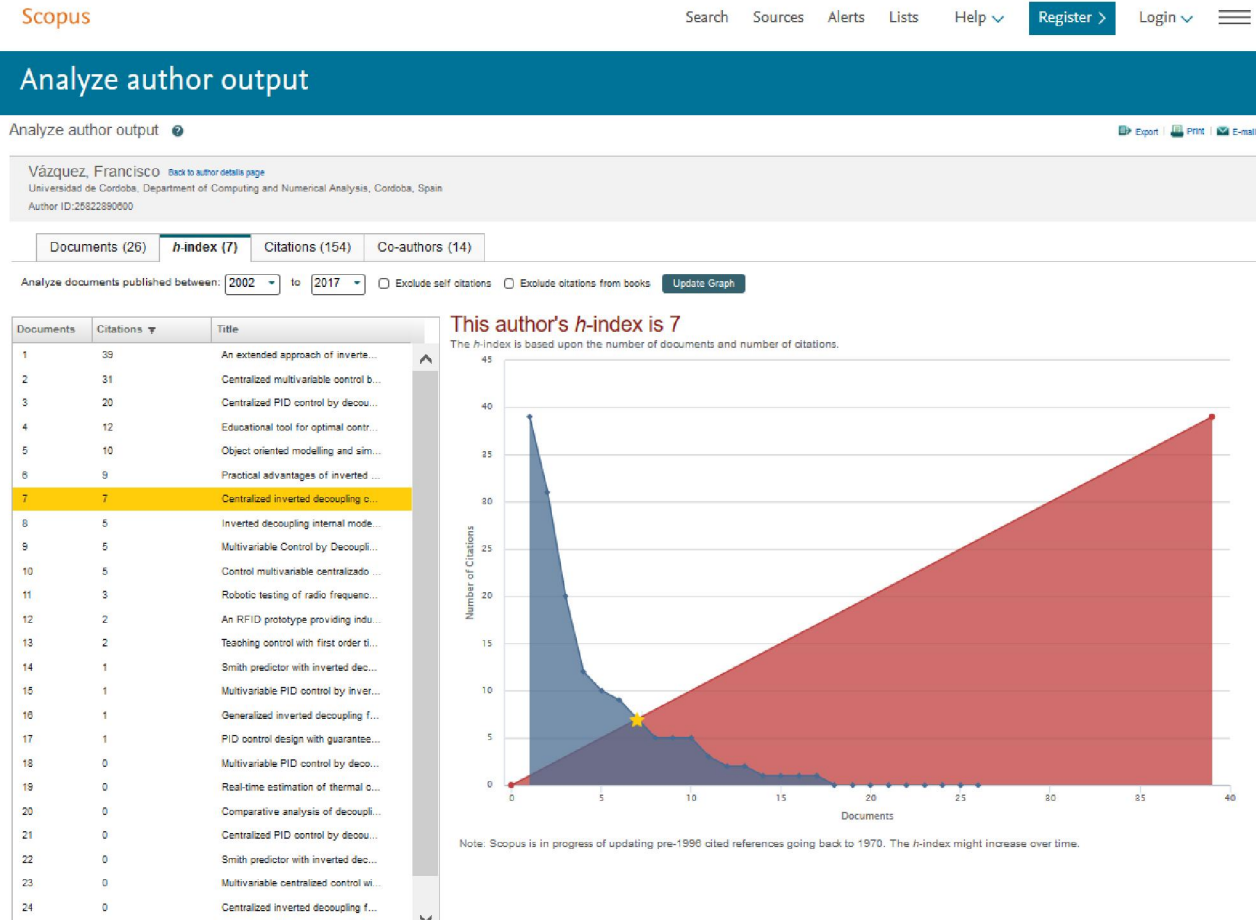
Scopus

Search Sources Alerts Lists Help Register > Login

Analyze author output

Analyze author output

Export | Print | E-mail

Vázquez, Francisco Back to author details page
Universidad de Cordoba, Department of Computing and Numerical Analysis, Cordoba, Spain
Author ID:25822890600

Documents (26) | *h*-index (7) | Citations (154) | Co-authors (14)

Analyze documents published between: 2002 to 2017 Exclude self citations Exclude citations from books Update Graph

| Documents | Citations | Title |
|---|---|---|
| 1 | 39 | An extended approach of inverte... |
| 2 | 31 | Centralized multivariable control b... |
| 3 | 20 | Centralized PID control by decou... |
| 4 | 12 | Educational tool for optimal contr... |
| 5 | 10 | Object oriented modelling and sim... |
| 6 | 9 | Practical advantages of inverted ... |
| 7 | 7 | Centralized inverted decoupling c... |
| 8 | 5 | Inverted decoupling internal mode... |
| 9 | 5 | Multivariable Control by Decoupli... |
| 10 | 5 | Control multivariable centralizado ... |
| 11 | 3 | Robotic testing of radio frequenc... |
| 12 | 2 | An RFID prototype providing indu... |
| 13 | 2 | Teaching control with first order ti... |
| 14 | 1 | Smith predictor with inverted dec... |
| 15 | 1 | Multivariable PID control by inver... |
| 16 | 1 | Generalized inverted decoupling f... |
| 17 | 1 | PID control design with guarantee... |
| 18 | 0 | Multivariable PID control by deco... |
| 19 | 0 | Real-time estimation of thermal c... |
| 20 | 0 | Comparative analysis of decoupli... |
| 21 | 0 | Centralized PID control by decou... |
| 22 | 0 | Smith predictor with inverted dec... |
| 23 | 0 | Multivariable centralized control wi... |
| 24 | 0 | Centralized inverted decoupling f... |

This author's *h*-index is 7
The *h*-index is based upon the number of documents and number of citations.

Number of Citations
45 40 35 30 25 20 15 10 5 0
0 5 10 15 20 25 30 35 40
Documents

Note: Scopus is in progress of updating pre-1996 cited references going back to 1970. The *h*-index might increase over time.